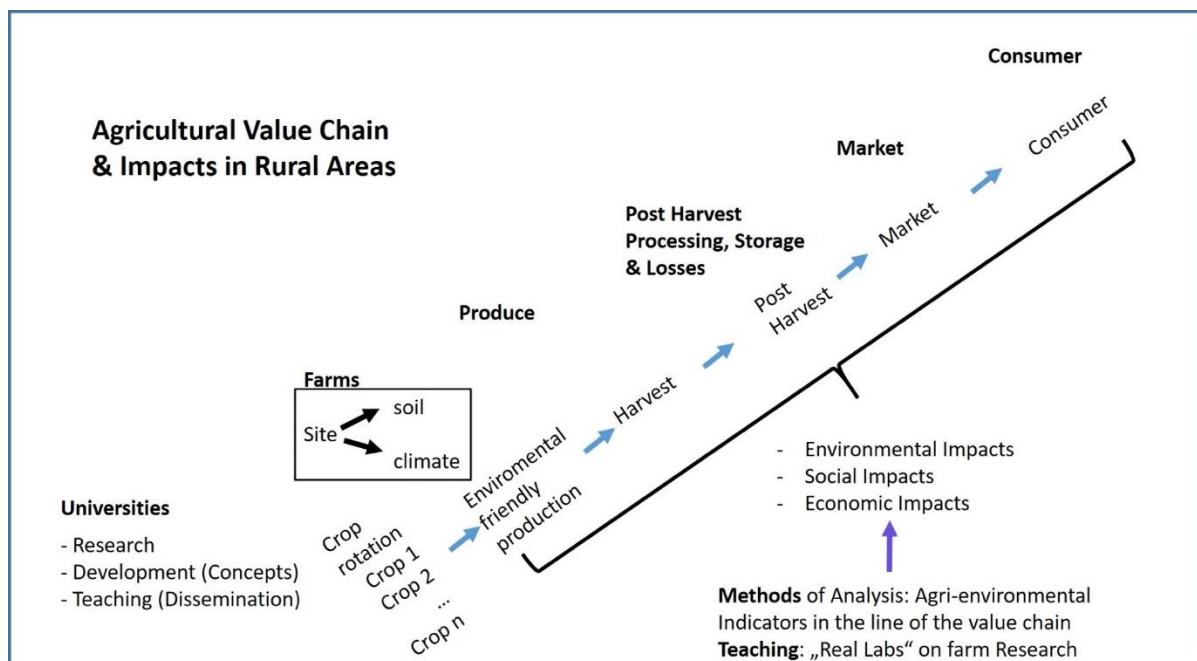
Agricultural Value Chain
& Impacts in Rural Areas

Consumer

Market

Post Harvest
Processing, Storage
& Losses

Produce

Farms

Site soil climate

Universities

- Research
- Development (Concepts)
- Teaching (Dissemination)

Crop rotation
Crop 1
Crop 2
...
Crop n

Enviromental friendly production

Harvest

Post Harvest

Market

Consumer

- Environmental Impacts
- Social Impacts
- Economic Impacts

Methods of Analysis: Agri-environmental Indicators in the line of the value chain
Teaching: „Real Labs“ on farm Research